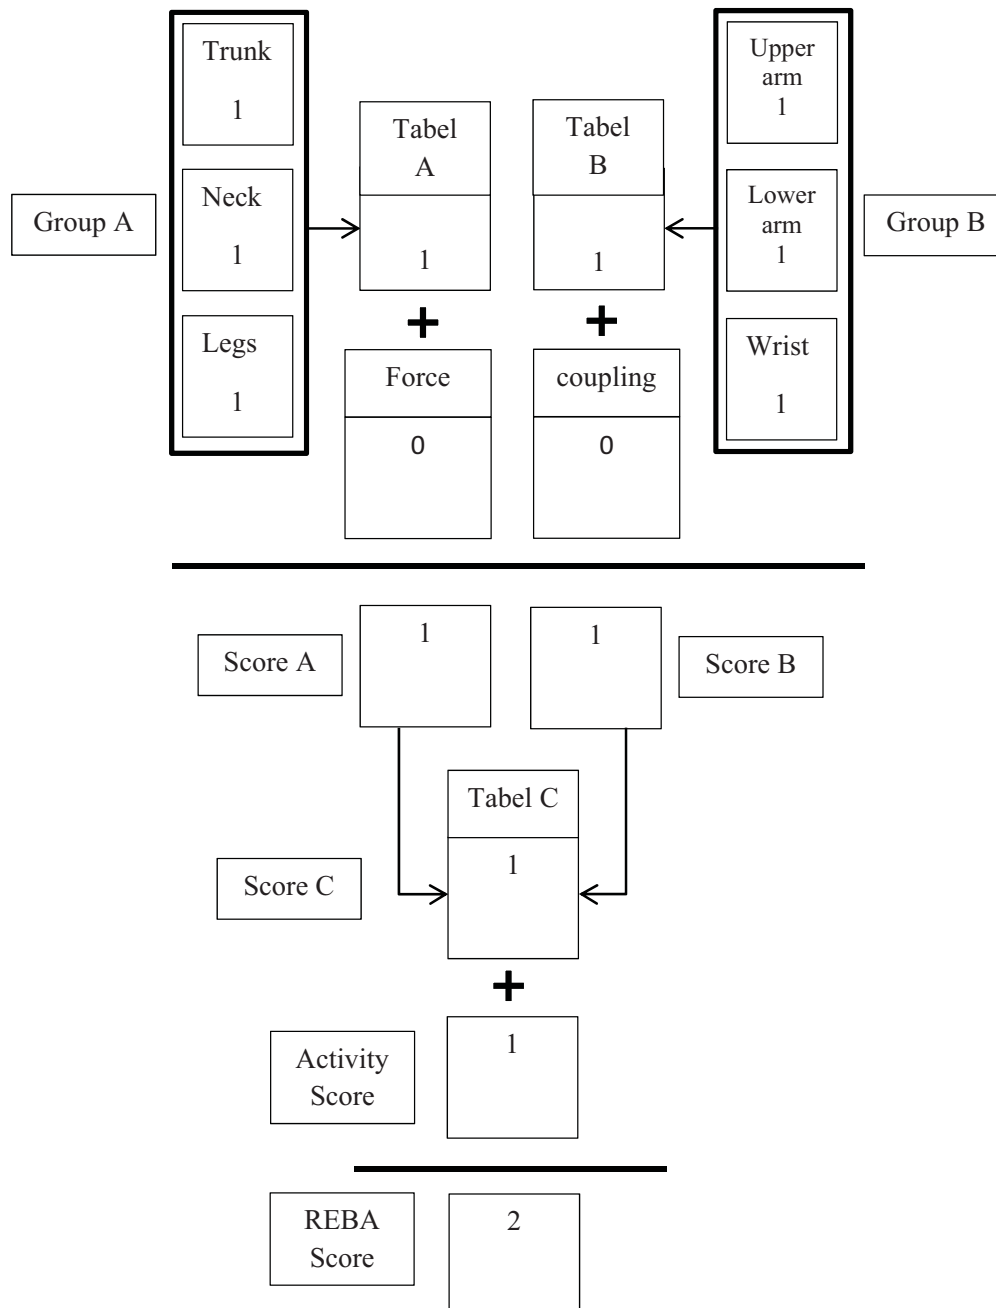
Group A

Trunk
1

Neck
1

Legs
1

Tabel A
1

+

Force
0

Tabel B
1

+

coupling
0

Upper arm
1

Lower arm
1

Wrist
1

Group B

Score A
1

1
Score B

Tabel C
1

Score C

+

Activity Score
1

REBA Score
2